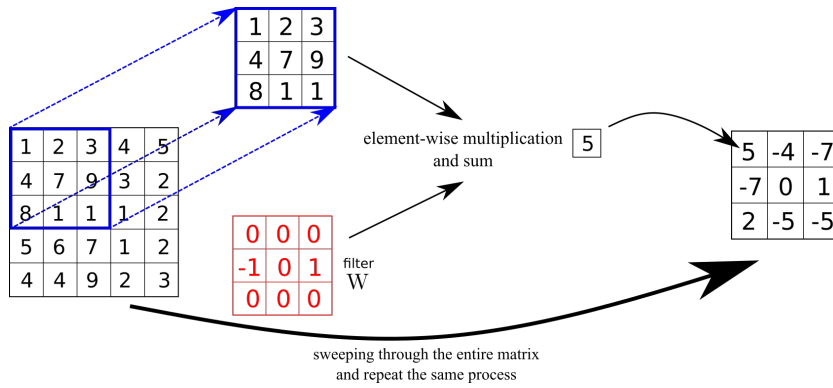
| 1 | 2 | 3 |
|---|---|---|
| 4 | 7 | 9 |
| 8 | 1 | 1 |

| 1 | 2 | 3 | 4 | 5 |
|---|---|---|---|---|
| 4 | 7 | 9 | 3 | 2 |
| 8 | 1 | 1 | 1 | 2 |
| 5 | 6 | 7 | 1 | 2 |
| 4 | 4 | 9 | 2 | 3 |

element-wise multiplication and sum

5

| 0 | 0 | 0 |
|---|---|---|
| -1 | 0 | 1 |
| 0 | 0 | 0 |

filter
W

| 5 | -4 | -7 |
|---|---|---|
| -7 | 0 | 1 |
| 2 | -5 | -5 |

sweeping through the entire matrix and repeat the same process